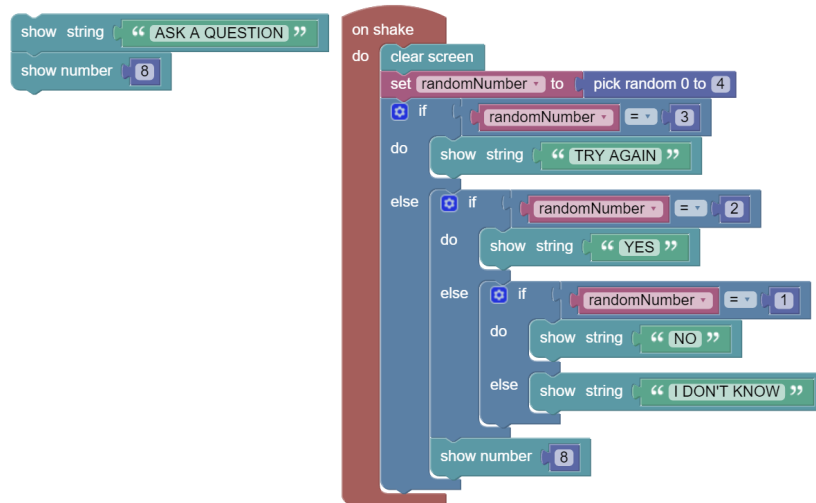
show string " ASK A QUESTION "
show number 8

on shake
do clear screen
set randomNumber to pick random 0 to 4
if randomNumber = 3
do show string " TRY AGAIN "
else if randomNumber = 2
do show string " YES "
else if randomNumber = 1
do show string " NO "
else show string " I DON'T KNOW "
show number 8